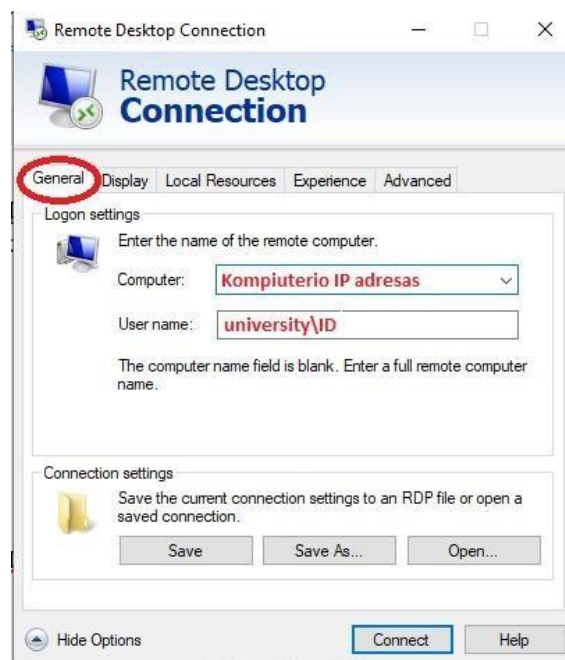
Remote Desktop Connection

Remote Desktop
Connection

General Display Local Resources Experience Advanced

Logon settings

Enter the name of the remote computer.

Computer: Kompiuterio IP adresas

User name: university\ID

The computer name field is blank. Enter a full remote computer name.

Connection settings

Save the current connection settings to an RDP file or open a saved connection.

Save Save As... Open...

Hide Options Connect Help